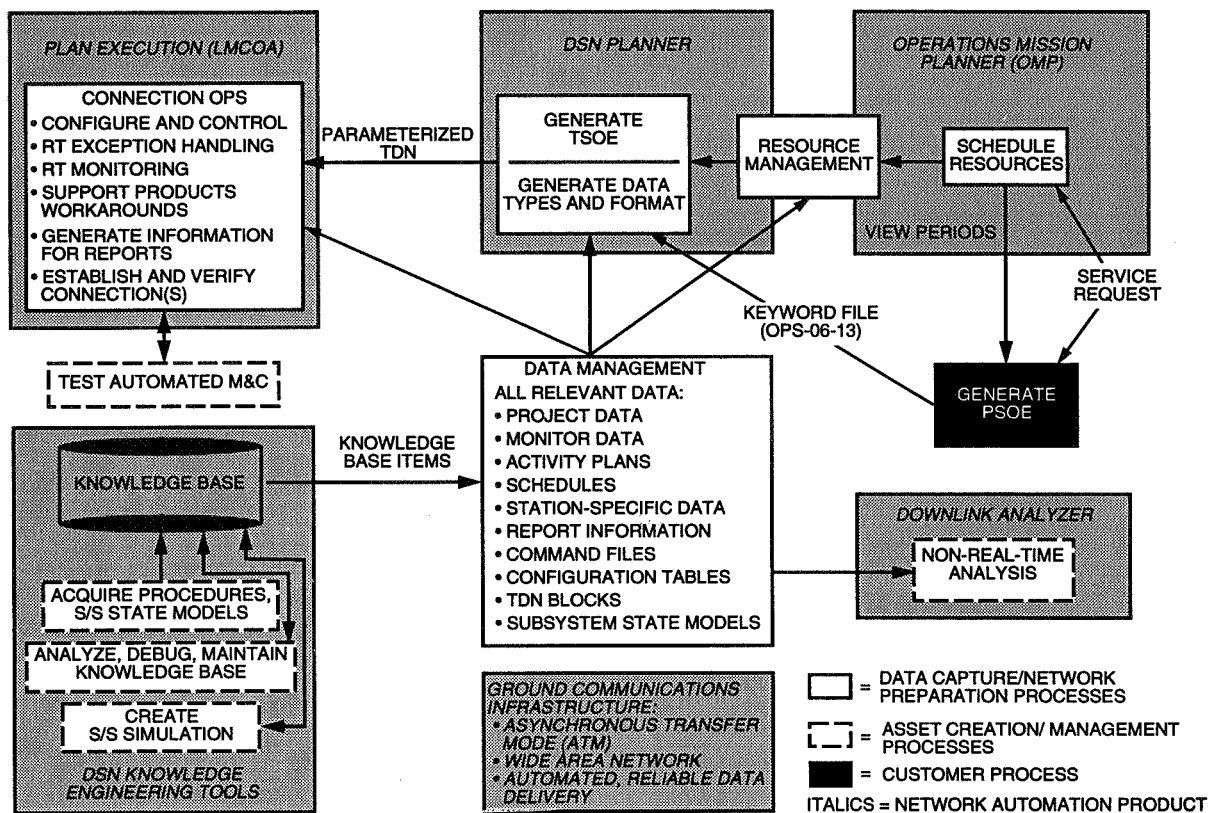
PLAN EXECUTION (LMCOA)

CONNECTION OPS
• CONFIGURE AND CONTROL
• RT EXCEPTION HANDLING
• RT MONITORING
• SUPPORT PRODUCTS WORKAROUNDS
• GENERATE INFORMATION FOR REPORTS
• ESTABLISH AND VERIFY CONNECTION(S)

PARAMETERIZED TDN

DSN PLANNER

GENERATE TSOE

GENERATE DATA TYPES AND FORMAT

RESOURCE MANAGEMENT

OPERATIONS MISSION PLANNER (OMP)

SCHEDULE RESOURCES

VIEW PERIODS

SERVICE REQUEST

KEYWORD FILE (OPS-06-13)

TEST AUTOMATED M&C

DATA MANAGEMENT
ALL RELEVANT DATA:
• PROJECT DATA
• MONITOR DATA
• ACTIVITY PLANS
• SCHEDULES
• STATION-SPECIFIC DATA
• REPORT INFORMATION
• COMMAND FILES
• CONFIGURATION TABLES
• TDN BLOCKS
• SUBSYSTEM STATE MODELS

GENERATE PSOE

KNOWLEDGE BASE

KNOWLEDGE BASE ITEMS

ACQUIRE PROCEDURES, S/S STATE MODELS

ANALYZE, DEBUG, MAINTAIN KNOWLEDGE BASE

CREATE S/S SIMULATION

DSN KNOWLEDGE ENGINEERING TOOLS

DOWNLINK ANALYZER

NON-REAL-TIME ANALYSIS

GROUND COMMUNICATIONS INFRASTRUCTURE:
• ASYNCHRONOUS TRANSFER MODE (ATM)
• WIDE AREA NETWORK
• AUTOMATED, RELIABLE DATA DELIVERY

= DATA CAPTURE/NETWORK PREPARATION PROCESSES

= ASSET CREATION/ MANAGEMENT PROCESSES

= CUSTOMER PROCESS

ITALICS = NETWORK AUTOMATION PRODUCT